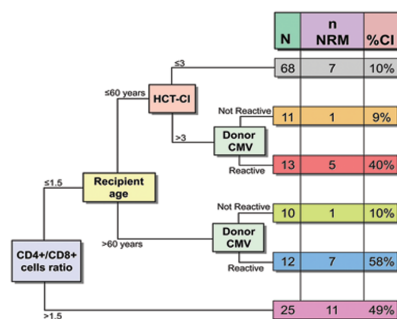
| N | n NRM | %CI |
|---|---|---|
| 68 | 7 | 10% |
| 11 | 1 | 9% |
| 13 | 5 | 40% |
| 10 | 1 | 10% |
| 12 | 7 | 58% |
| 25 | 11 | 49% |

≤3

≤60 years

HCT-CI

Not Reactive

>3

Donor CMV

Reactive

≤1.5

Recipient age

Not Reactive

>60 years

Donor CMV

CD4+/CD8+ cells ratio

Reactive

>1.5